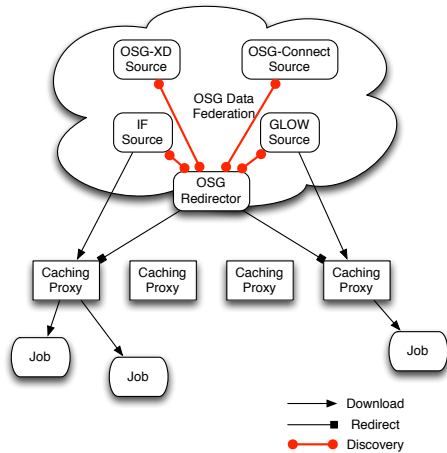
OSG-XD Source

OSG-Connect Source

OSG Data Federation

IF Source

GLOW Source

OSG Redirector

Caching Proxy

Caching Proxy

Caching Proxy

Caching Proxy

Job

Job

Job

Download

Redirect

Discovery